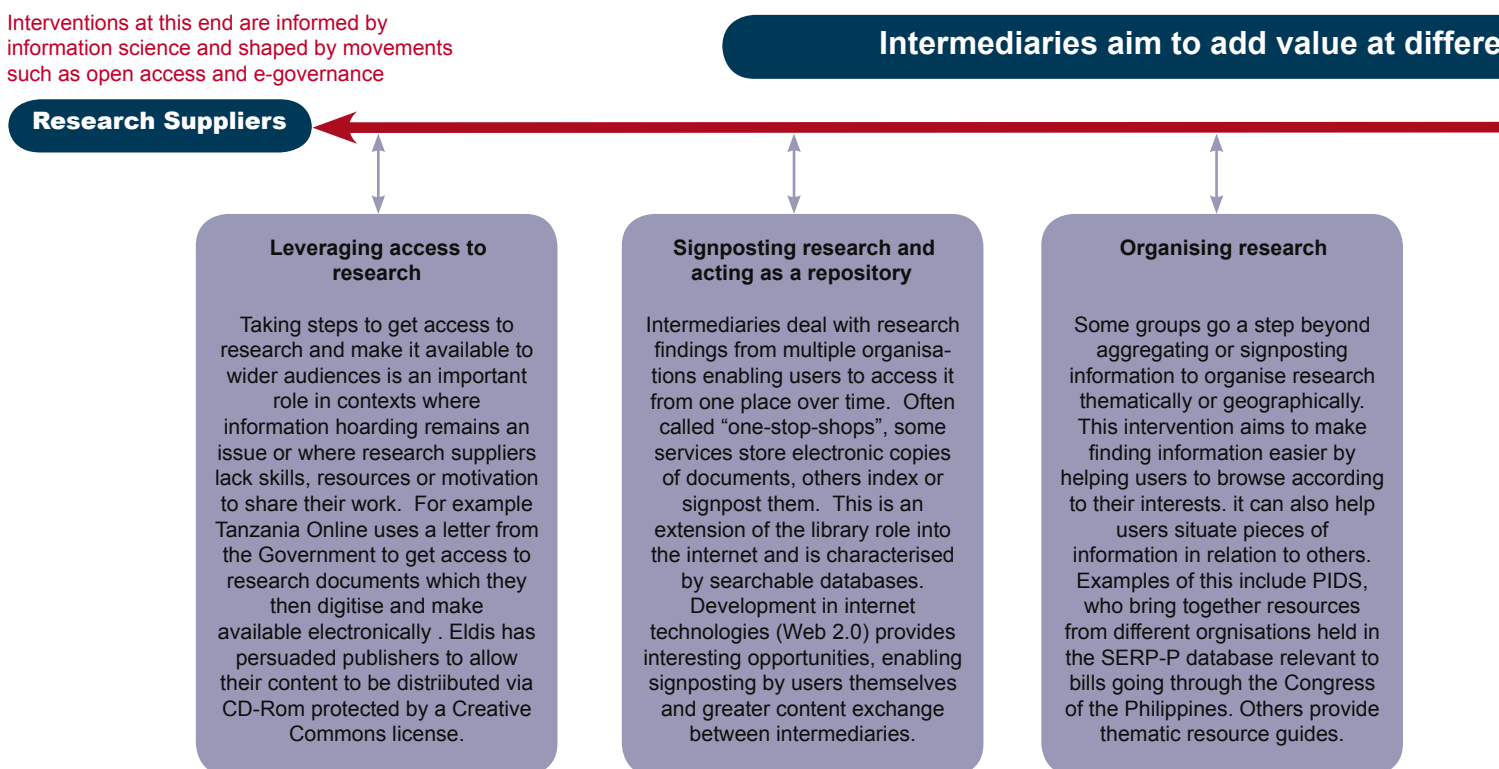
Interventions at this end are informed by information science and shaped by movements such as open access and e-governance

Intermediaries aim to add value at differe

Research Suppliers

Leveraging access to research

Taking steps to get access to research and make it available to wider audiences is an important role in contexts where information hoarding remains an issue or where research suppliers lack skills, resources or motivation to share their work. For example Tanzania Online uses a letter from the Government to get access to research documents which they then digitise and make available electronically . Eldis has persuaded publishers to allow their content to be distriibuted via CD-Rom protected by a Creative Commons license.

Signposting research and acting as a repository

Intermediaries deal with research findings from multiple organisations enabling users to access it from one place over time. Often called “one-stop-shops”, some services store electronic copies of documents, others index or signpost them. This is an extension of the library role into the internet and is characterised by searchable databases. Development in internet technologies (Web 2.0) provides interesting opportunities, enabling signposting by users themselves and greater content exchange between intermediaries.

Organising research

Some groups go a step beyond aggregating or signposting information to organise research thematically or geographically. This intervention aims to make finding information easier by helping users to browse according to their interests. it can also help users situate pieces of information in relation to others. Examples of this include PIDS, who bring together resources from different orgnisations held in the SERP-P database relevant to bills going through the Congress of the Philippines. Others provide thematic resource guides.